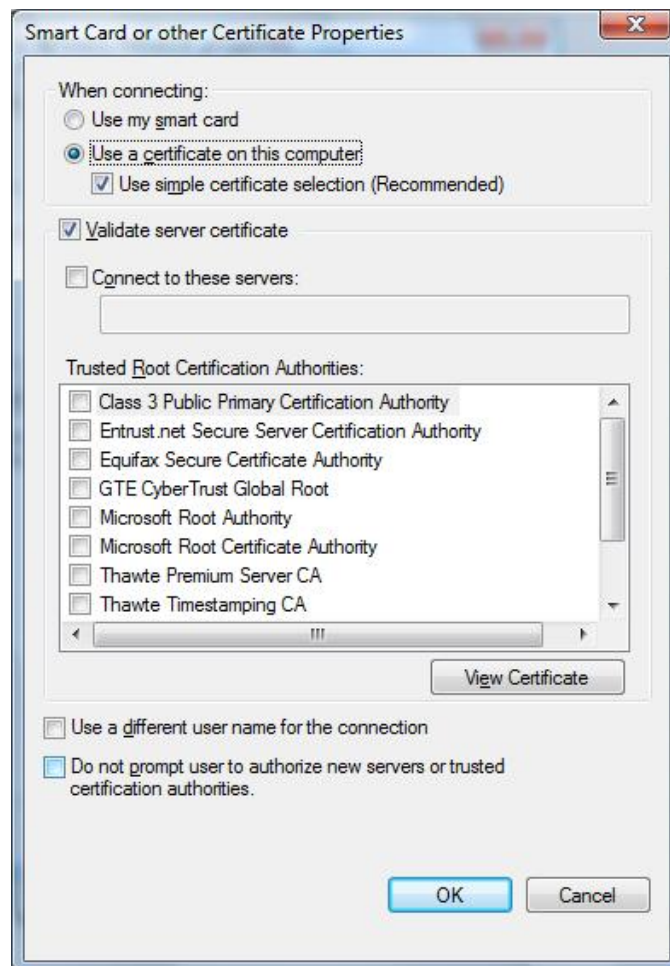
Smart Card or other Certificate Properties

When connecting:

Use my smart card

Use a certificate on this computer

Use simple certificate selection (Recommended)

Validate server certificate

Connect to these servers:

Trusted Root Certification Authorities:

Class 3 Public Primary Certification Authority

Entrust.net Secure Server Certification Authority

Equifax Secure Certificate Authority

GTE CyberTrust Global Root

Microsoft Root Authority

Microsoft Root Certificate Authority

Thawte Premium Server CA

Thawte Timestamping CA

View Certificate

Use a different user name for the connection

Do not prompt user to authorize new servers or trusted certification authorities.

OK

Cancel